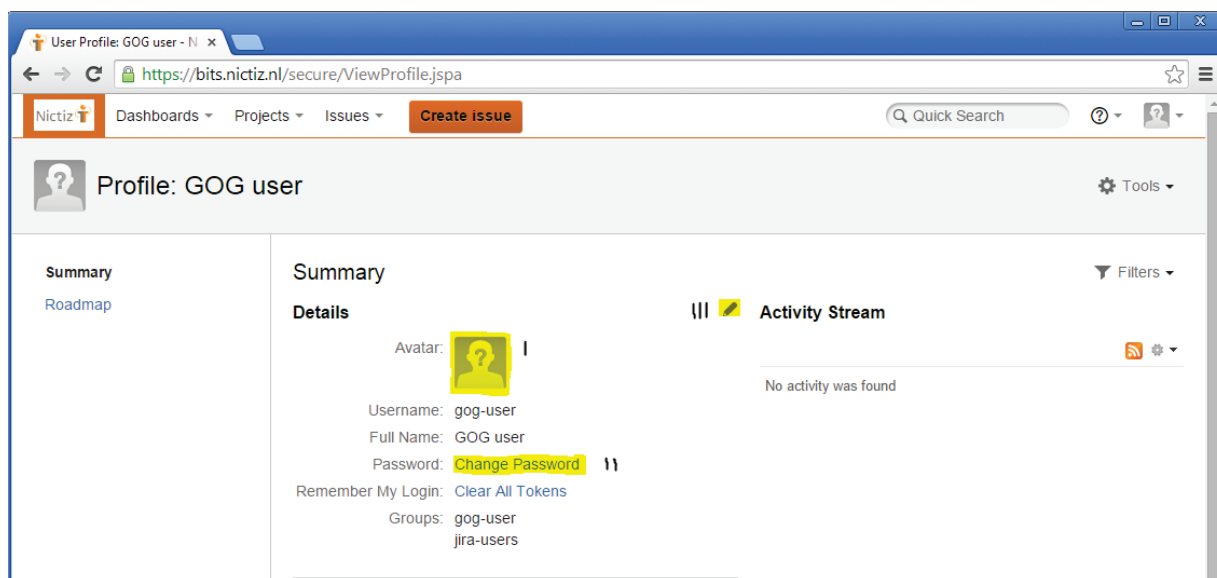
User Profile: GOG user - N ×

https://bits.nictiz.nl/secure/ViewProfile.jspa

Nictiz

Dashboards ▾ Projects ▾ Issues ▾ Create issue

Quick Search

Profile: GOG user

Tools ▾

Summary

Roadmap

Summary

Filters ▾

Details

III

Activity Stream

Avatar: I

No activity was found

Username: gog-user

Full Name: GOG user

Password: Change Password II

Remember My Login: Clear All Tokens

Groups: gog-user
jira-users